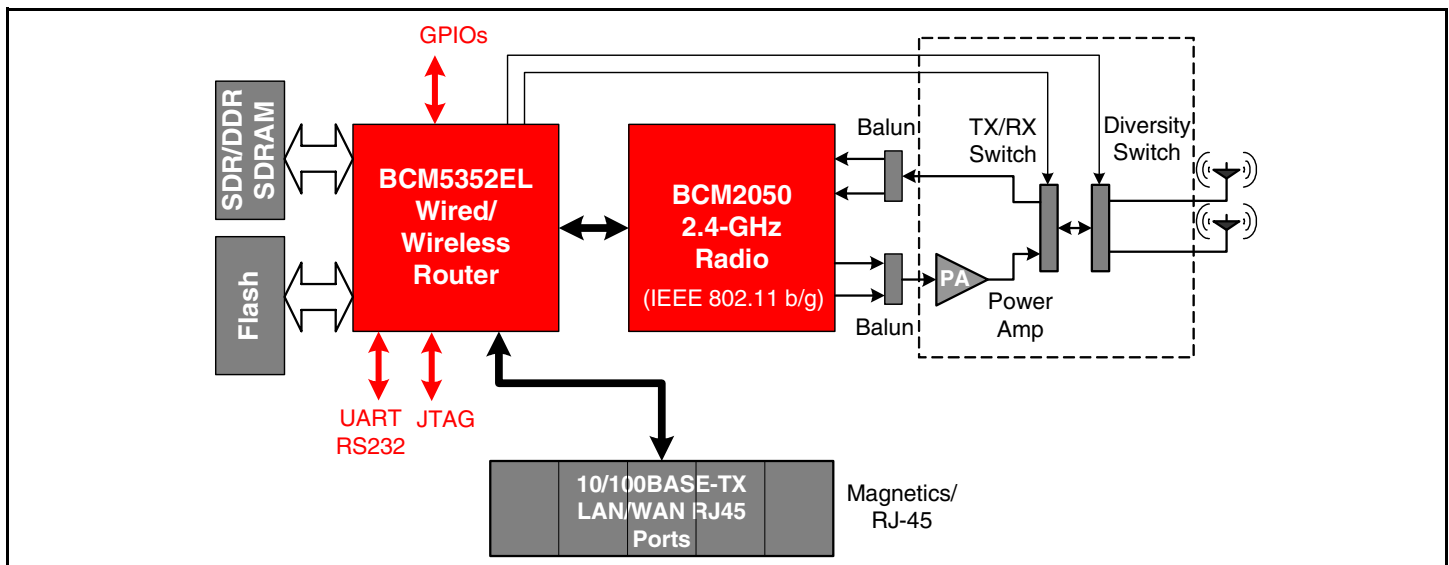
GPIOs

SDR/DDR SDRAM

Flash

BCM5352EL Wired/ Wireless Router

BCM2050 2.4-GHz Radio (IEEE 802.11 b/g)

Balun

Balun

TX/RX Switch

Diversity Switch

PA

Power Amp

UART RS232

JTAG

10/100BASE-TX LAN/WAN RJ45 Ports

Magnetics/ RJ-45